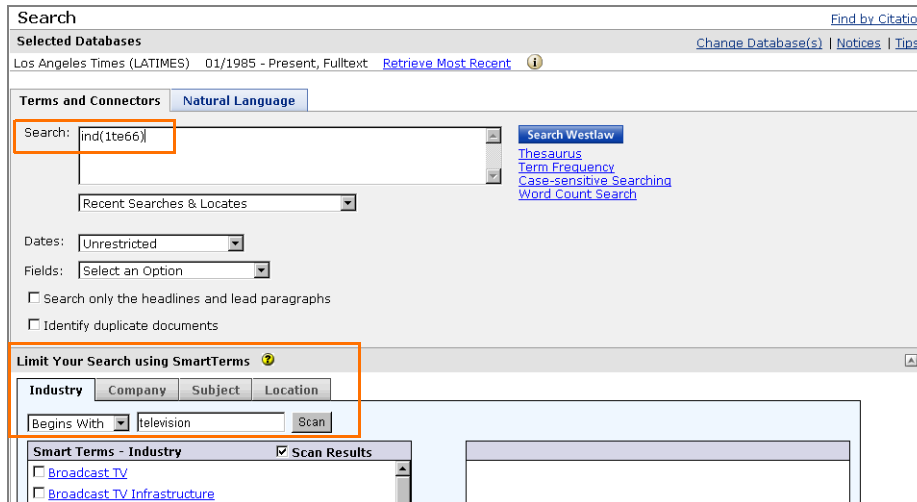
Search

Find by Citatio

Selected Databases

Change Database(s) | Notices | Tips

Los Angeles Times (LATIMES) 01/1985 - Present, Fulltext Retrieve Most Recent

Terms and Connectors | Natural Language

Search: ind(1te66)

Search Westlaw

Thesaurus
Term Frequency
Case-sensitive Searching
Word Count Search

Recent Searches & Locates

Dates: Unrestricted

Fields: Select an Option

Search only the headlines and lead paragraphs

Identify duplicate documents

Limit Your Search using SmartTerms

Industry | Company | Subject | Location

Begins With | television | Scan

Smart Terms - Industry | Scan Results

Broadcast TV
Broadcast TV Infrastructure